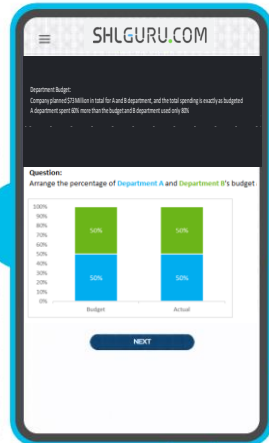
SHLGURU.COM

Department Budget:
Company planned $73Million in total for A and B department, and the total spending is exactly as budgeted
A department spent 60% more than the budget and B department used only 80%

Question:
Arrange the percentage of Department A and Department B's budget

100%
90%
80%
70%
60%
50%
40%
30%
20%
10%
0%

50%
50%
Budget

50%
50%
Actual

NEXT